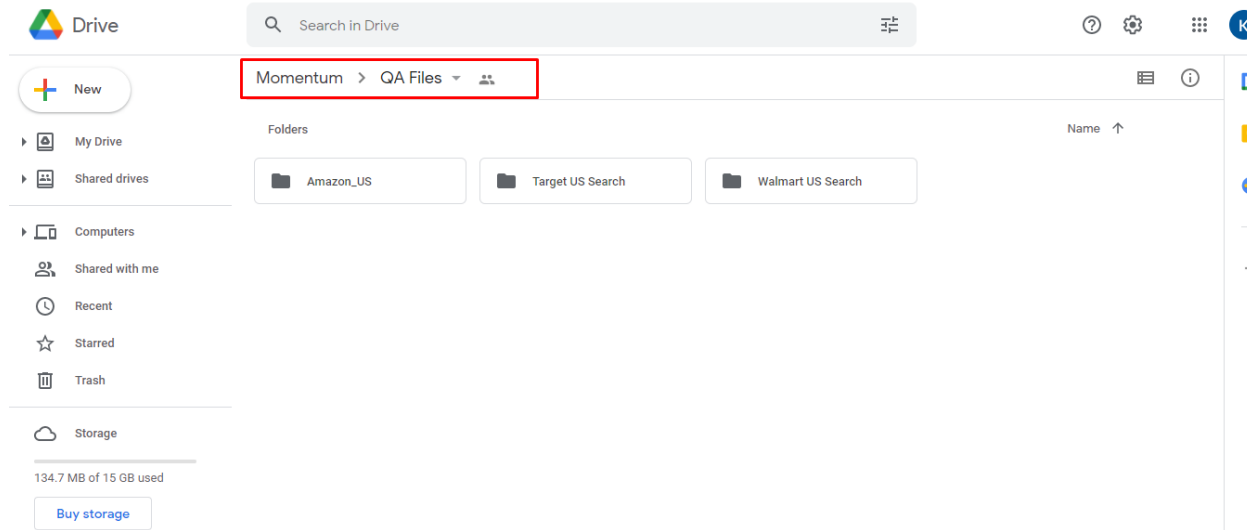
Drive

Search in Drive

K

New

My Drive

Shared drives

Computers

Shared with me

Recent

Starred

Trash

Storage

134.7 MB of 15 GB used

Buy storage

Momentum > QA Files

Folders

Name

Amazon_US

Target US Search

Walmart US Search